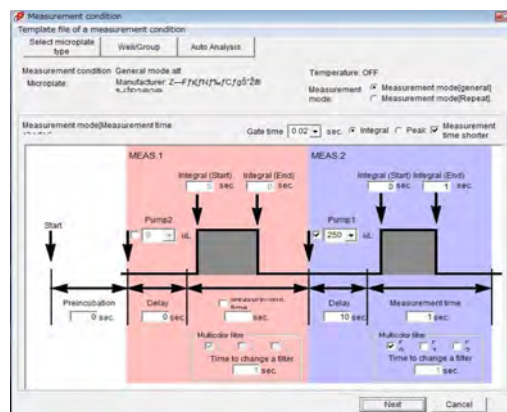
Measurement condition
Template file of a measurement condition

Select microplate type | Well/Group | Auto Analysis

Measurement condition General mode.att
Microplate: Manufacturer Z—Fア[ƒN[ƒ‰ƒC[ƒgŏ^Žß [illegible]

Temperature: OFF
Measurement mode: Measurement mode[general] Measurement mode[Repeat]

Measurement mode[Measurement time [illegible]
Gate time 0.02 sec. Integral Peak Measurement time shorter

MEAS.1
Integral (Start) 0 sec. Integral (End) 0 sec.
Pump2 0 uL
Start
Preincubation 0 sec.
Delay 0 sec.
Measurement time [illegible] sec.
Multicolor filter
Time to change a filter 1 sec.

MEAS.2
Integral (Start) 0 sec. Integral (End) 1 sec.
Pump1 250 uL
Delay 10 sec.
Measurement time 1 sec.
Multicolor filter
Time to change a filter 1 sec.

Next Cancel